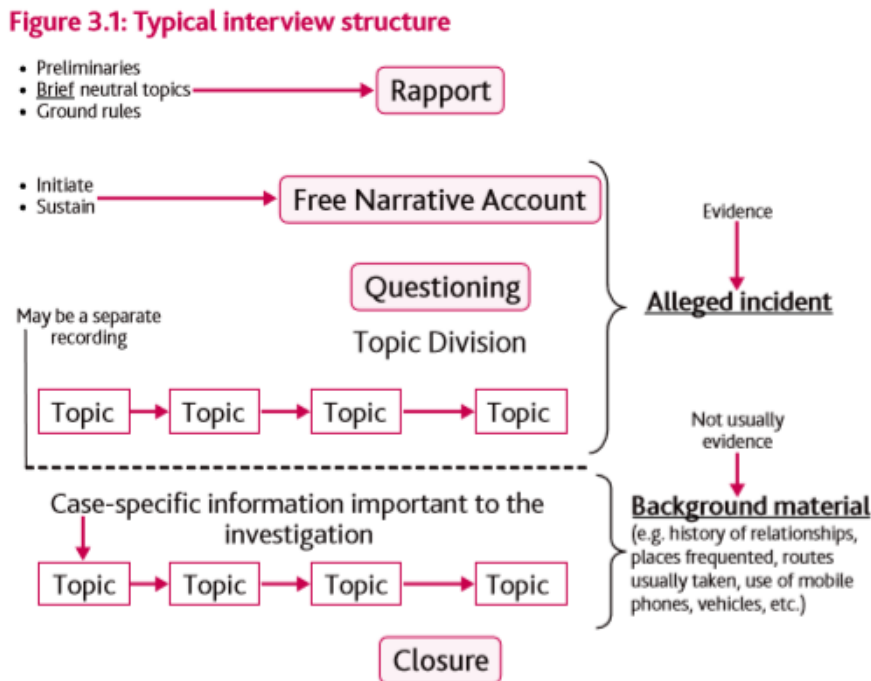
Figure 3.1: Typical interview structure

- Preliminaries
- Brief neutral topics
- Ground rules

Rapport

- Initiate
- Sustain

Free Narrative Account

Evidence

Questioning

May be a separate recording

Alleged incident

Topic Division

Topic

Topic

Topic

Topic

Not usually evidence

Case-specific information important to the investigation

Background material
(e.g. history of relationships, places frequented, routes usually taken, use of mobile phones, vehicles, etc.)

Topic

Topic

Topic

Topic

Closure